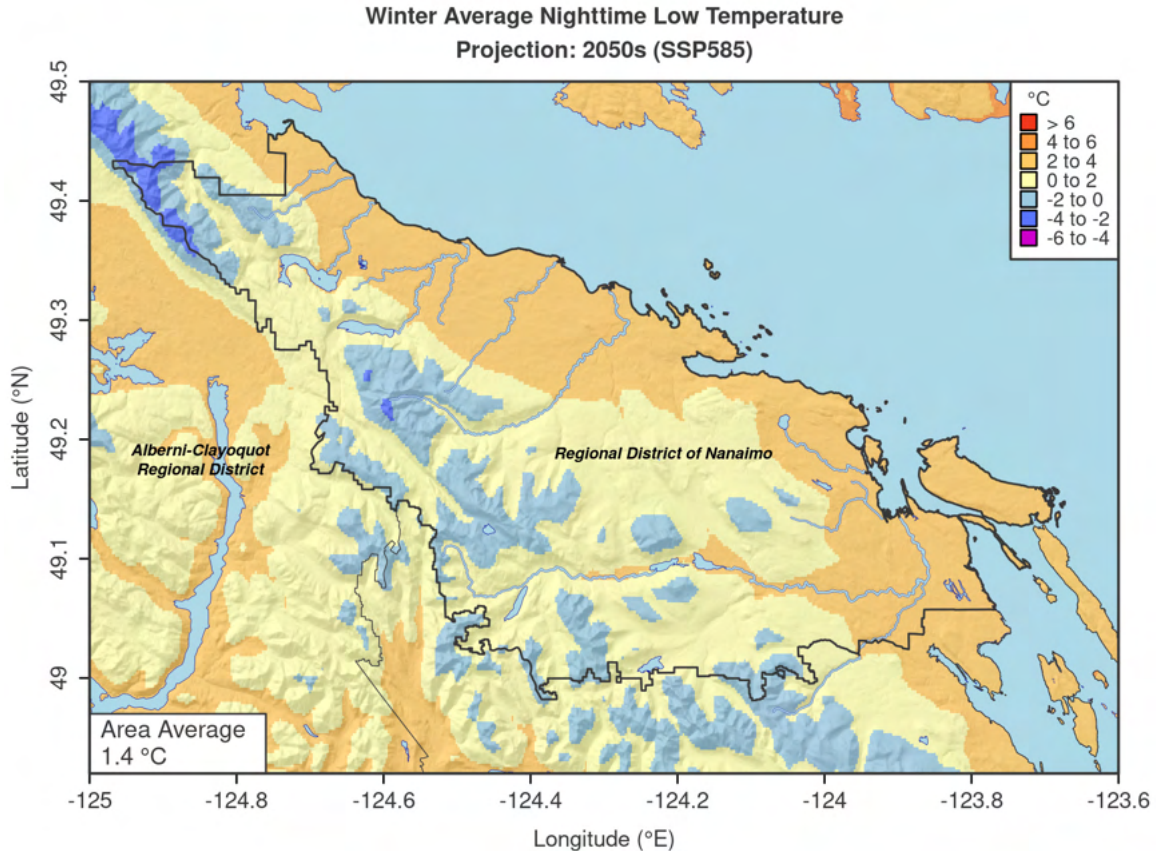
Winter Average Nighttime Low Temperature
Projection: 2050s (SSP585)

°C
> 6
4 to 6
2 to 4
0 to 2
-2 to 0
-4 to -2
-6 to -4

Latitude (°N)
49.5
49.4
49.3
49.2
49.1
49

Alberni-Clayoquot Regional District

Regional District of Nanaimo

Area Average
1.4 °C

-125
-124.8
-124.6
-124.4
-124.2
-124
-123.8
-123.6
Longitude (°E)